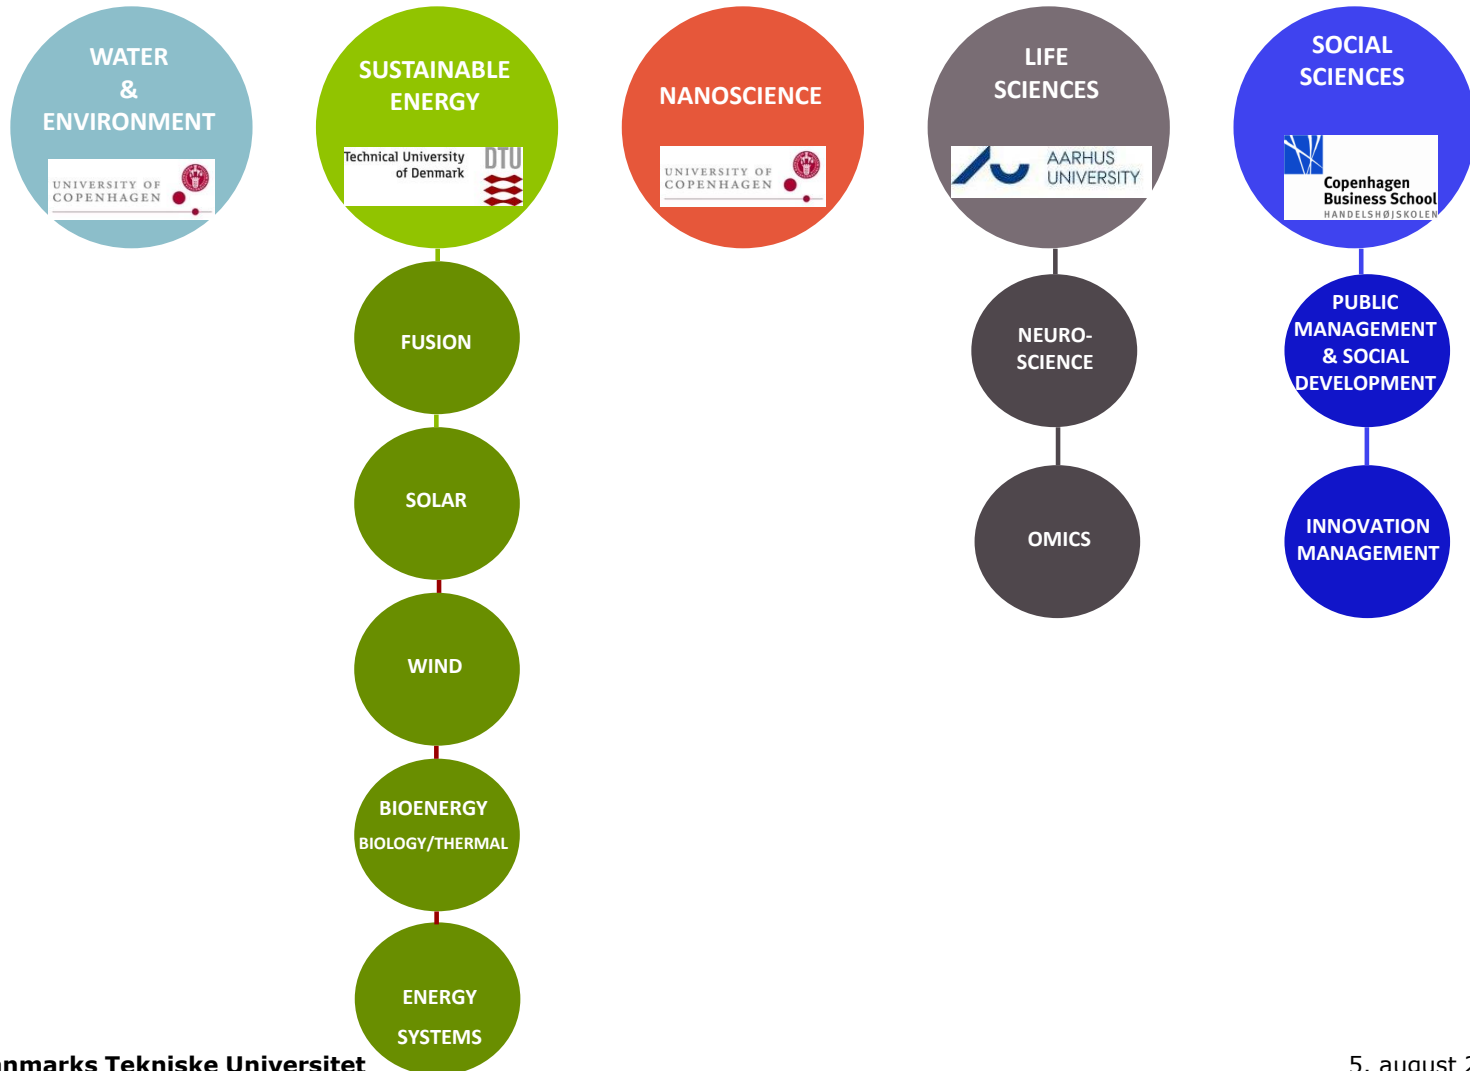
WATER
&
ENVIRONMENT

UNIVERSITY OF COPENHAGEN

SUSTAINABLE ENERGY

Technical University of Denmark DTU

NANOSCIENCE

UNIVERSITY OF COPENHAGEN

LIFE SCIENCES

AARHUS UNIVERSITY

SOCIAL SCIENCES

Copenhagen Business School HANDELSHØJSKOLEN

FUSION

SOLAR

WIND

BIOENERGY
BIOLOGY/THERMAL

ENERGY SYSTEMS

NEURO-SCIENCE

OMICS

PUBLIC MANAGEMENT & SOCIAL DEVELOPMENT

INNOVATION MANAGEMENT

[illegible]nmarks Tekniske Universitet

5. august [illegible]